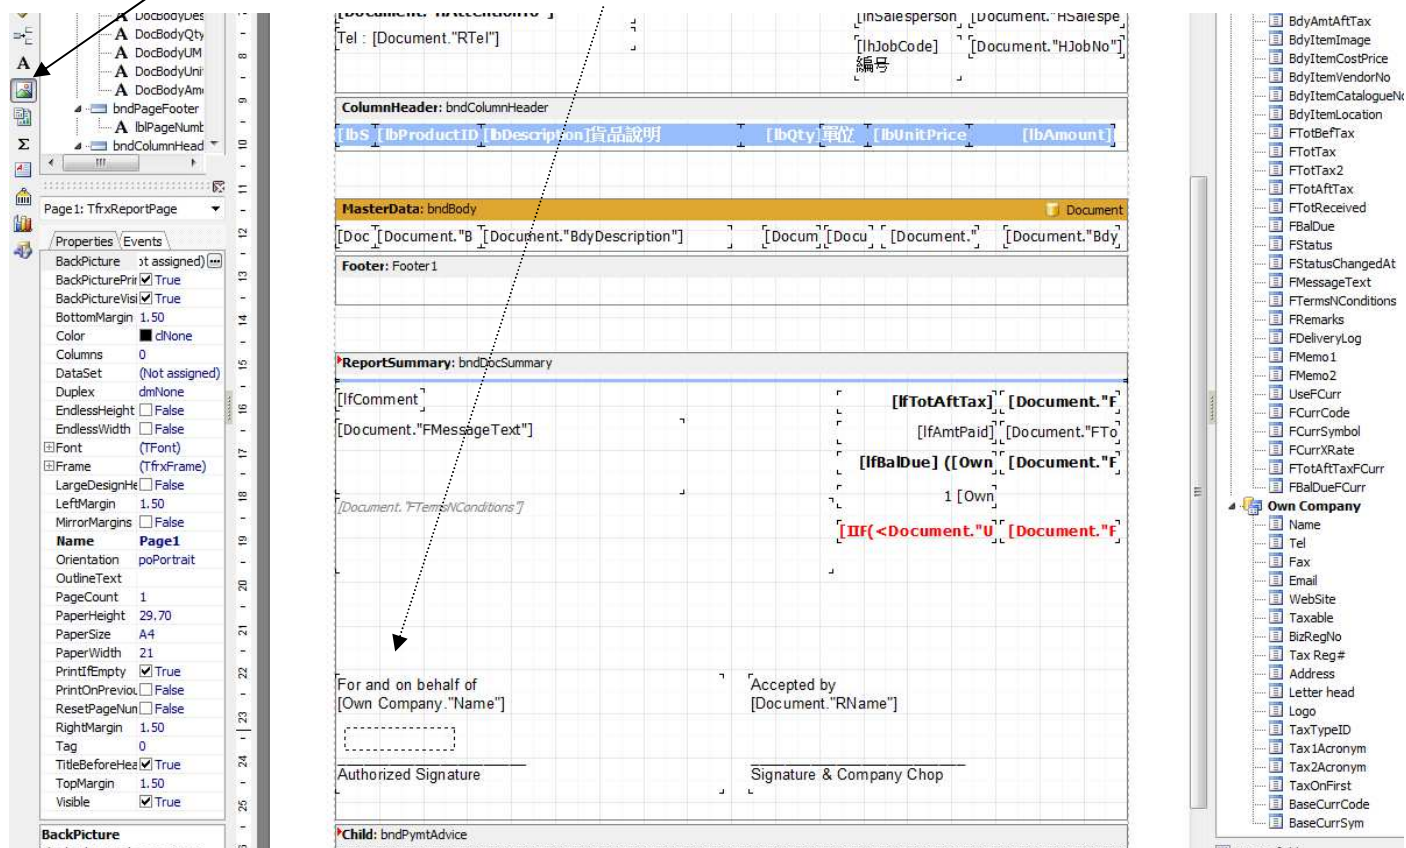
DocBodyDes
DocBodyQty
DocBodyUM
DocBodyUni
DocBodyAm
bndPageFooter
lblPageNumb
bndColumnHead

Page1: TfrxReportPage

Properties | Events

| | |
|---|---|
| BackPicture | ot assigned) |
| BackPicturePrir | True |
| BackPictureVisi | True |
| BottomMargin | 1.50 |
| Color | clNone |
| Columns | 0 |
| DataSet | (Not assigned) |
| Duplex | dmNone |
| EndlessHeight | False |
| EndlessWidth | False |
| Font | (TFont) |
| Frame | (TfrxFrame) |
| LargeDesignHe | False |
| LeftMargin | 1.50 |
| MirrorMargins | False |
| Name | Page1 |
| Orientation | poPortrait |
| OutlineText | |
| PageCount | 1 |
| PaperHeight | 29.70 |
| PaperSize | A4 |
| PaperWidth | 21 |
| PrintIfEmpty | True |
| PrintOnPreviou | False |
| ResetPageNun | False |
| RightMargin | 1.50 |
| Tag | 0 |
| TitleBeforeHea | True |
| TopMargin | 1.50 |
| Visible | True |

BackPicture

Tel : [Document."RTel"]
[lhSalesperson [Document."HSalespe
[lhJobCode] [Document."HJobNo"]
編号

ColumnHeader: bndColumnHeader
[lbS [lbProductID [lbDescription]貨品說明 [lbQty]單位 [lbUnitPrice [lbAmount]

MasterData: bndBody Document
[Doc [Document."B [Document."BdyDescription"] [Docum [Docu [Document." [Document."Bdy

Footer: Footer1

ReportSummary: bndDocSummary
[lfComment]
[Document."FMessageText"]
[Document."FTermsNConditions"]
[lfTotAftTax] [Document."F
[lfAmtPaid] [Document."FTo
[lfBalDue] ([Own [Document."F
1 [Own
[IIF(<Document."U [Document."F

For and on behalf of
[Own Company."Name"]
Authorized Signature

Accepted by
[Document."RName"]
Signature & Company Chop

Child: bndPymtAdvice

BdyAmtAftTax
BdyItemImage
BdyItemCostPrice
BdyItemVendorNo
BdyItemCatalogueNo
BdyItemLocation
FTotBefTax
FTotTax
FTotTax2
FTotAftTax
FTotReceived
FBalDue
FStatus
FStatusChangedAt
FMessageText
FTermsNConditions
FRemarks
FDeliveryLog
FMemo1
FMemo2
UseFCurr
FCurrCode
FCurrSymbol
FCurrXRate
FTotAftTaxFCurr
FBalDueFCurr
Own Company
Name
Tel
Fax
Email
WebSite
Taxable
BizRegNo
Tax Reg#
Address
Letter head
Logo
TaxTypeID
Tax1Acronym
Tax2Acronym
TaxOnFirst
BaseCurrCode
BaseCurrSym